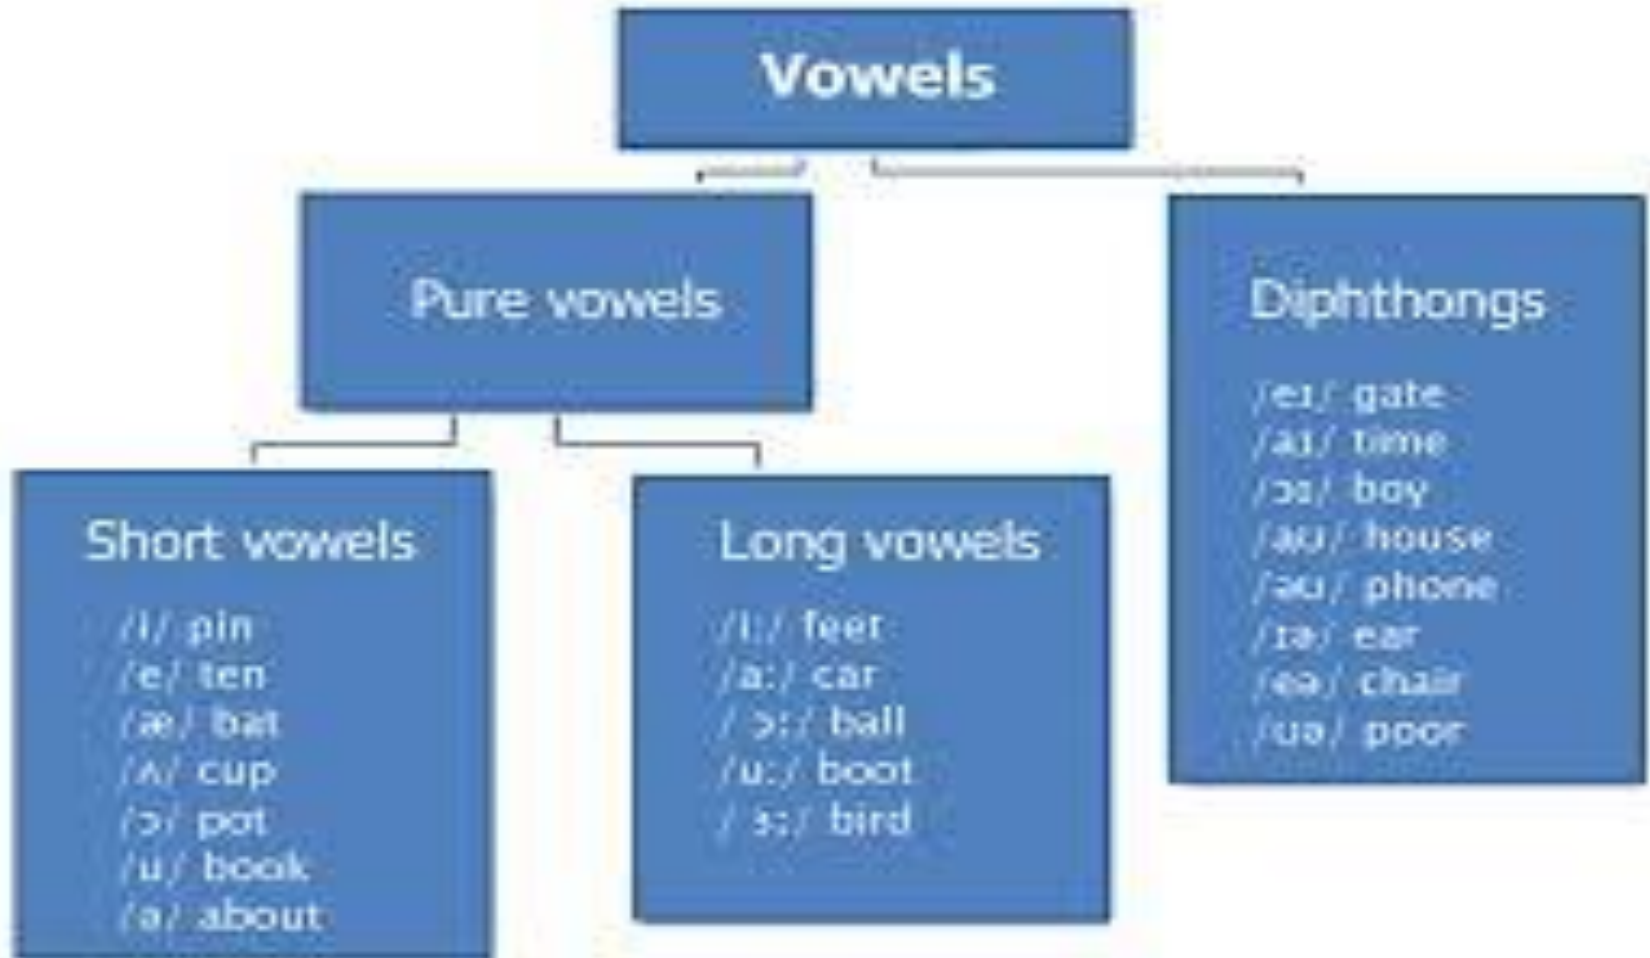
Vowels

Pure vowels

Diphthongs

/eɪ/ gate
/aɪ/ time
/ɔɪ/ boy
/aʊ/ house
/əʊ/ phone
/ɪə/ ear
/eə/ chair
/ʊə/ poor

Short vowels

/ɪ/ pin
/e/ ten
/æ/ bat
/ʌ/ cup
/ɔ/ pot
/ʊ/ book
/ə/ about

Long vowels

/i:/ feet
/a:/ car
/ ɔ:/ ball
/u:/ boot
/ ɜ:/ bird